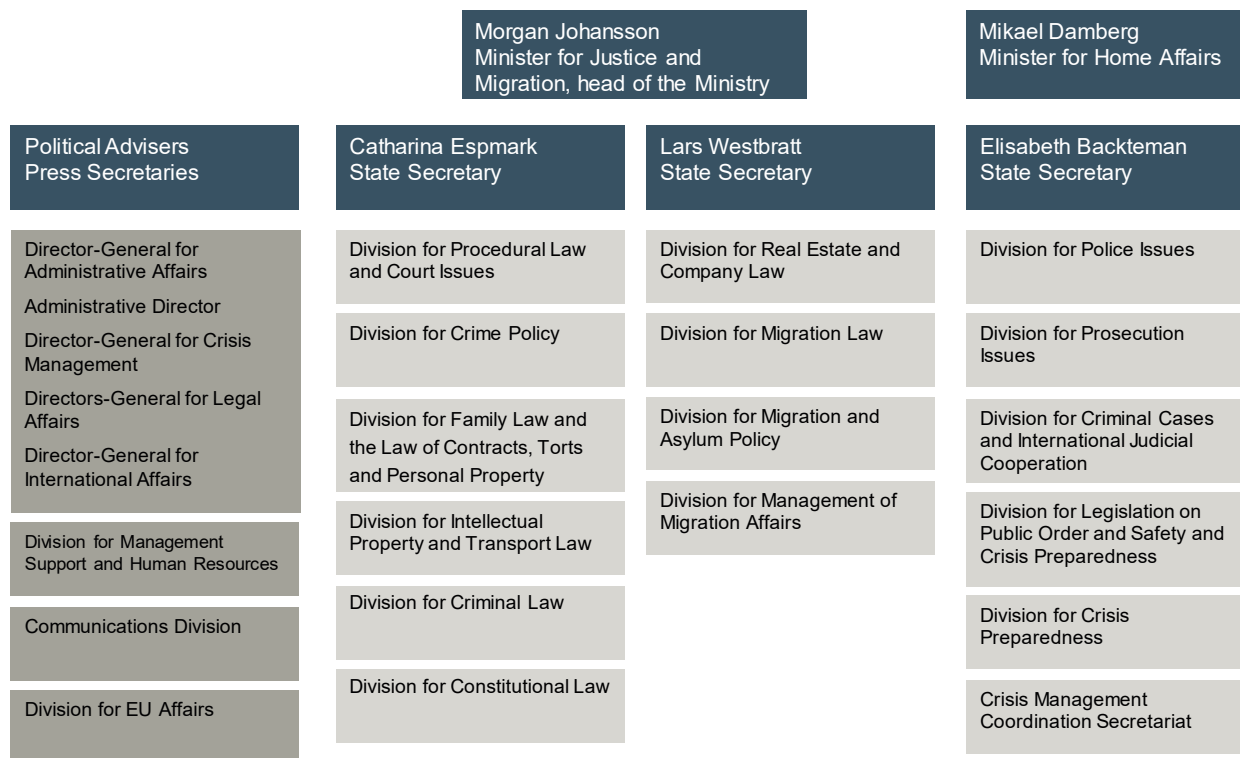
Morgan Johansson
Minister for Justice and Migration, head of the Ministry

Mikael Damberg
Minister for Home Affairs

Political Advisers
Press Secretaries

Director-General for Administrative Affairs

Administrative Director

Director-General for Crisis Management

Directors-General for Legal Affairs

Director-General for International Affairs

Division for Management Support and Human Resources

Communications Division

Division for EU Affairs

Catharina Espmark
State Secretary

Division for Procedural Law and Court Issues

Division for Crime Policy

Division for Family Law and the Law of Contracts, Torts and Personal Property

Division for Intellectual Property and Transport Law

Division for Criminal Law

Division for Constitutional Law

Lars Westbratt
State Secretary

Division for Real Estate and Company Law

Division for Migration Law

Division for Migration and Asylum Policy

Division for Management of Migration Affairs

Elisabeth Backteman
State Secretary

Division for Police Issues

Division for Prosecution Issues

Division for Criminal Cases and International Judicial Cooperation

Division for Legislation on Public Order and Safety and Crisis Preparedness

Division for Crisis Preparedness

Crisis Management Coordination Secretariat